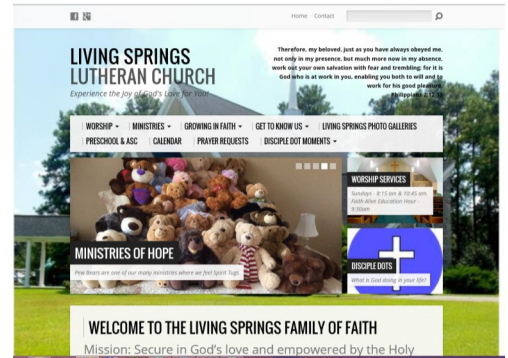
Home Contact

LIVING SPRINGS
LUTHERAN CHURCH
Experience the Joy of God's Love for You!

Therefore, my beloved, just as you have always obeyed me, not only in my presence, but much more now in my absence, work out your own salvation with fear and trembling; for it is God who is at work in you, enabling you both to will and to work for his good pleasure. Philippians 2:12-13

WORSHIP ▾ MINISTRIES ▾ GROWING IN FAITH ▾ GET TO KNOW US ▾ LIVING SPRINGS PHOTO GALLERIES
PRESCHOOL & ASC CALENDAR PRAYER REQUESTS DISCIPLE DOT MOMENTS ▾

MINISTRIES OF HOPE
Pew Bears are one of our many ministries where we feel Spirit Tugs.

WORSHIP SERVICES
Sundays - 8:15 am & 10:45 am. Faith Alive Education Hour - 9:30am

DISCIPLE DOTS
What is God doing in your life?

WELCOME TO THE LIVING SPRINGS FAMILY OF FAITH
Mission: Secure in God's love and empowered by the Holy